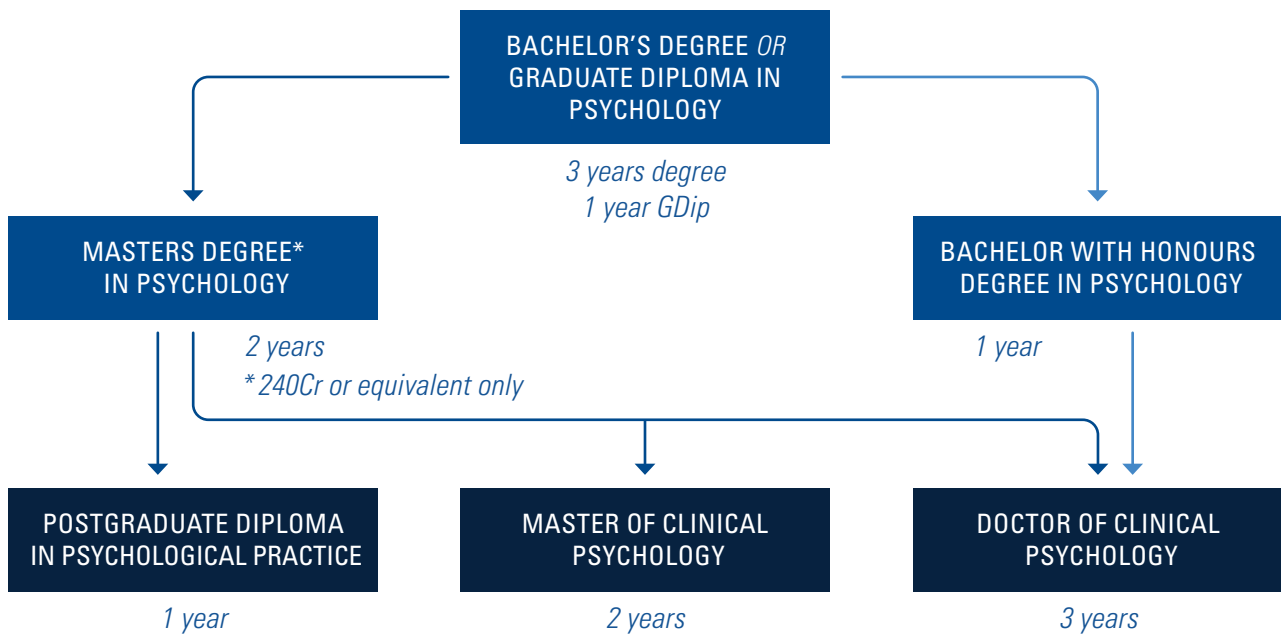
BACHELOR'S DEGREE *OR* GRADUATE DIPLOMA IN PSYCHOLOGY

3 years degree
1 year GDip

MASTERS DEGREE* IN PSYCHOLOGY

2 years
* 240Cr or equivalent only

BACHELOR WITH HONOURS DEGREE IN PSYCHOLOGY

1 year

POSTGRADUATE DIPLOMA IN PSYCHOLOGICAL PRACTICE

1 year

MASTER OF CLINICAL PSYCHOLOGY

2 years

DOCTOR OF CLINICAL PSYCHOLOGY

3 years